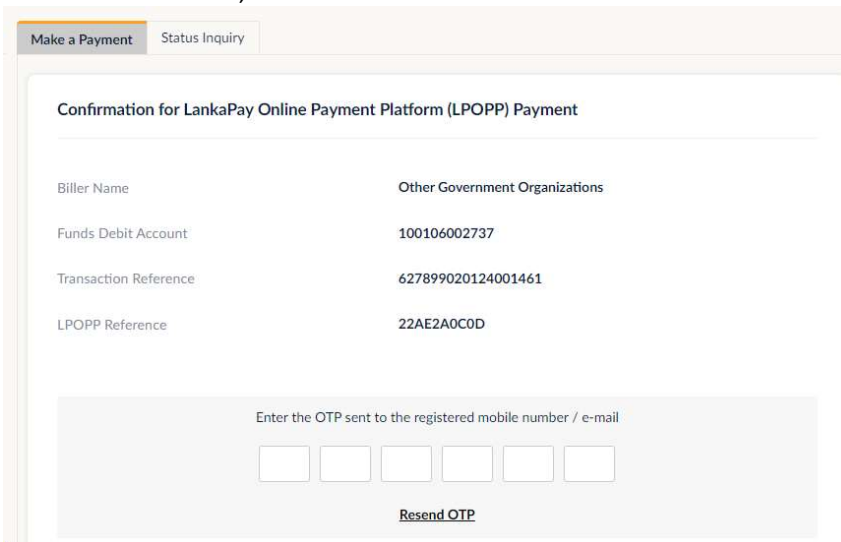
Make a Payment Status Inquiry

Confirmation for LankaPay Online Payment Platform (LPOPP) Payment

| | |
|---|---|
| Biller Name | Other Government Organizations |
| Funds Debit Account | 100106002737 |
| Transaction Reference | 627899020124001461 |
| LPOPP Reference | 22AE2A0C0D |

Enter the OTP sent to the registered mobile number / e-mail

Resend OTP